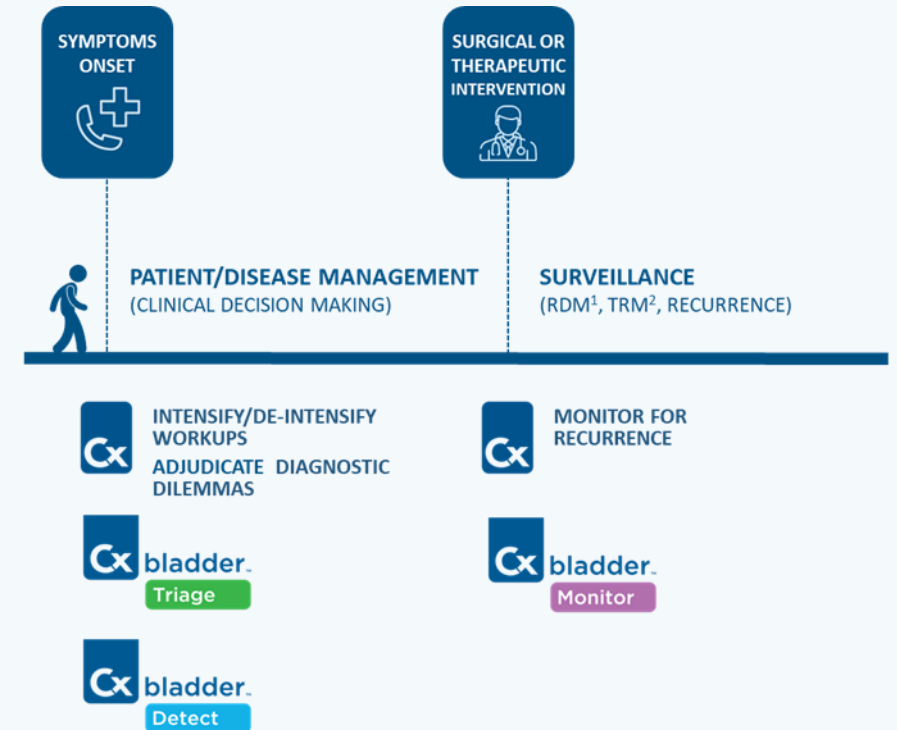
SYMPTOMS ONSET

SURGICAL OR THERAPEUTIC INTERVENTION

PATIENT/DISEASE MANAGEMENT
(CLINICAL DECISION MAKING)

SURVEILLANCE
(RDM$^1$, TRM$^2$, RECURRENCE)

Cx

INTENSIFY/DE-INTENSIFY WORKUPS

ADJUDICATE DIAGNOSTIC DILEMMAS

Cx bladder™
Triage

Cx bladder™
Detect

Cx

MONITOR FOR RECURRENCE

Cx bladder™
Monitor